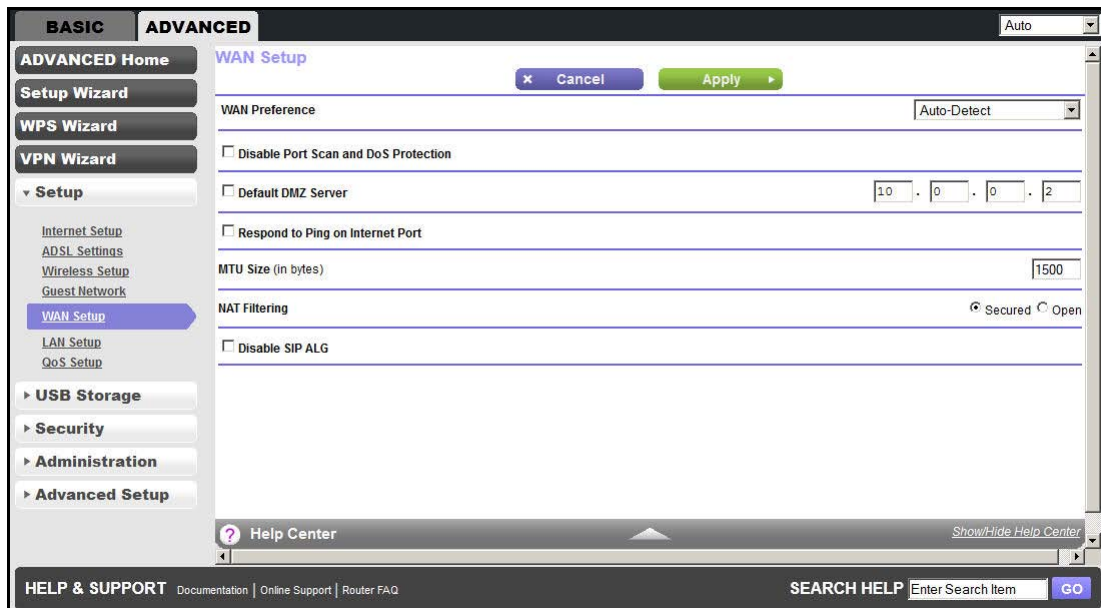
BASIC ADVANCED

Auto

ADVANCED Home

Setup Wizard

WPS Wizard

VPN Wizard

▾ Setup

Internet Setup
ADSL Settings
Wireless Setup
Guest Network
WAN Setup
LAN Setup
QoS Setup

▸ USB Storage

▸ Security

▸ Administration

▸ Advanced Setup

WAN Setup

× Cancel

Apply ▸

WAN Preference

Auto-Detect

☐ Disable Port Scan and DoS Protection

☐ Default DMZ Server

10 . 0 . 0 . 2

☐ Respond to Ping on Internet Port

MTU Size (in bytes)

1500

NAT Filtering

◉ Secured ○ Open

☐ Disable SIP ALG

? Help Center

Show/Hide Help Center

HELP & SUPPORT Documentation | Online Support | Router FAQ

SEARCH HELP Enter Search Item GO